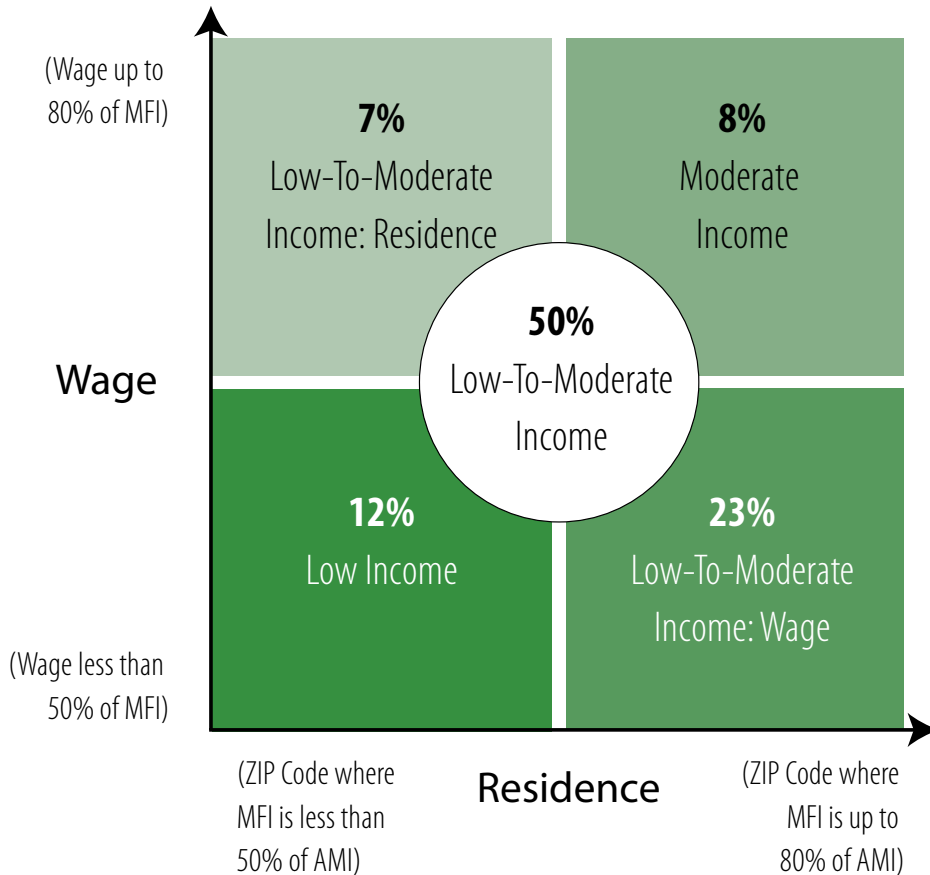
(Wage up to 80% of MFI)

7%
Low-To-Moderate Income: Residence

8%
Moderate Income

50%
Low-To-Moderate Income

Wage

12%
Low Income

23%
Low-To-Moderate Income: Wage

(Wage less than 50% of MFI)

(ZIP Code where MFI is less than 50% of AMI)

Residence

(ZIP Code where MFI is up to 80% of AMI)